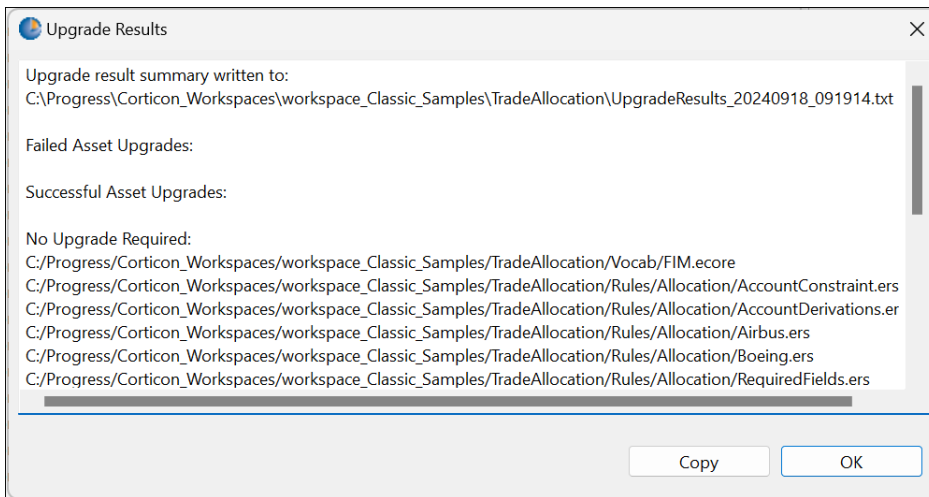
Upgrade Results

Upgrade result summary written to:
C:\Progress\Corticon_Workspaces\workspace_Classic_Samples\TradeAllocation\UpgradeResults_20240918_091914.txt

Failed Asset Upgrades:

Successful Asset Upgrades:

No Upgrade Required:
C:/Progress/Corticon_Workspaces/workspace_Classic_Samples/TradeAllocation/Vocab/FIM.ecore
C:/Progress/Corticon_Workspaces/workspace_Classic_Samples/TradeAllocation/Rules/Allocation/AccountConstraint.ers
C:/Progress/Corticon_Workspaces/workspace_Classic_Samples/TradeAllocation/Rules/Allocation/AccountDerivations.er
C:/Progress/Corticon_Workspaces/workspace_Classic_Samples/TradeAllocation/Rules/Allocation/Airbus.ers
C:/Progress/Corticon_Workspaces/workspace_Classic_Samples/TradeAllocation/Rules/Allocation/Boeing.ers
C:/Progress/Corticon_Workspaces/workspace_Classic_Samples/TradeAllocation/Rules/Allocation/RequiredFields.ers

Copy
OK